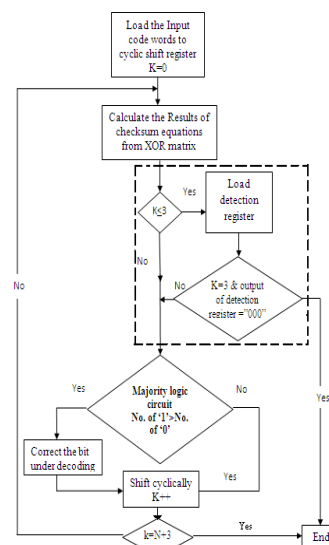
Load the Input code words to cyclic shift register K=0

Calculate the Results of checksum equations from XOR matrix

K≤3

Yes

Load detection register

No

No

K=3 & output of detection register ="000"

Yes

No

Majority logic circuit No. of '1'>No. of '0'

Yes

No

Correct the bit under decoding

Shift cyclically K++

Yes

k=N+3

Yes

End